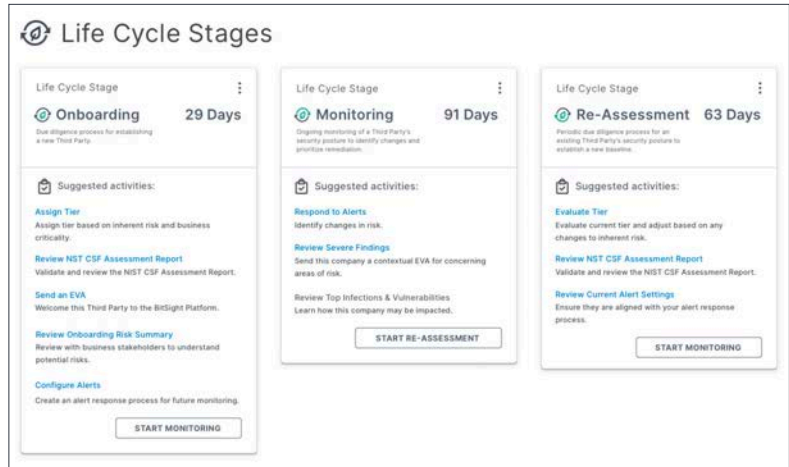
Life Cycle Stages

Life Cycle Stage

Onboarding 29 Days

Due diligence process for establishing a new Third Party.

Suggested activities:

Assign Tier
Assign tier based on inherent risk and business criticality.

Review NST CSF Assessment Report
Validate and review the NIST CSF Assessment Report.

Send an EVA
Welcome this Third Party to the BitSight Platform.

Review Onboarding Risk Summary
Review with business stakeholders to understand potential risks.

Configure Alerts
Create an alert response process for future monitoring.

START MONITORING

Life Cycle Stage

Monitoring 91 Days

Ongoing monitoring of a Third Party's security posture to identify changes and prioritize remediation.

Suggested activities:

Respond to Alerts
Identify changes in risk.

Review Severe Findings
Send this company a contextual EVA for concerning areas of risk.

Review Top Infections & Vulnerabilities
Learn how this company may be impacted.

START RE-ASSESSMENT

Life Cycle Stage

Re-Assessment 63 Days

Periodic due diligence process for an existing Third Party's security posture to establish a new baseline.

Suggested activities:

Evaluate Tier
Evaluate current tier and adjust based on any changes to inherent risk.

Review NST CSF Assessment Report
Validate and review the NIST CSF Assessment Report.

Review Current Alert Settings
Ensure they are aligned with your alert response process.

START MONITORING